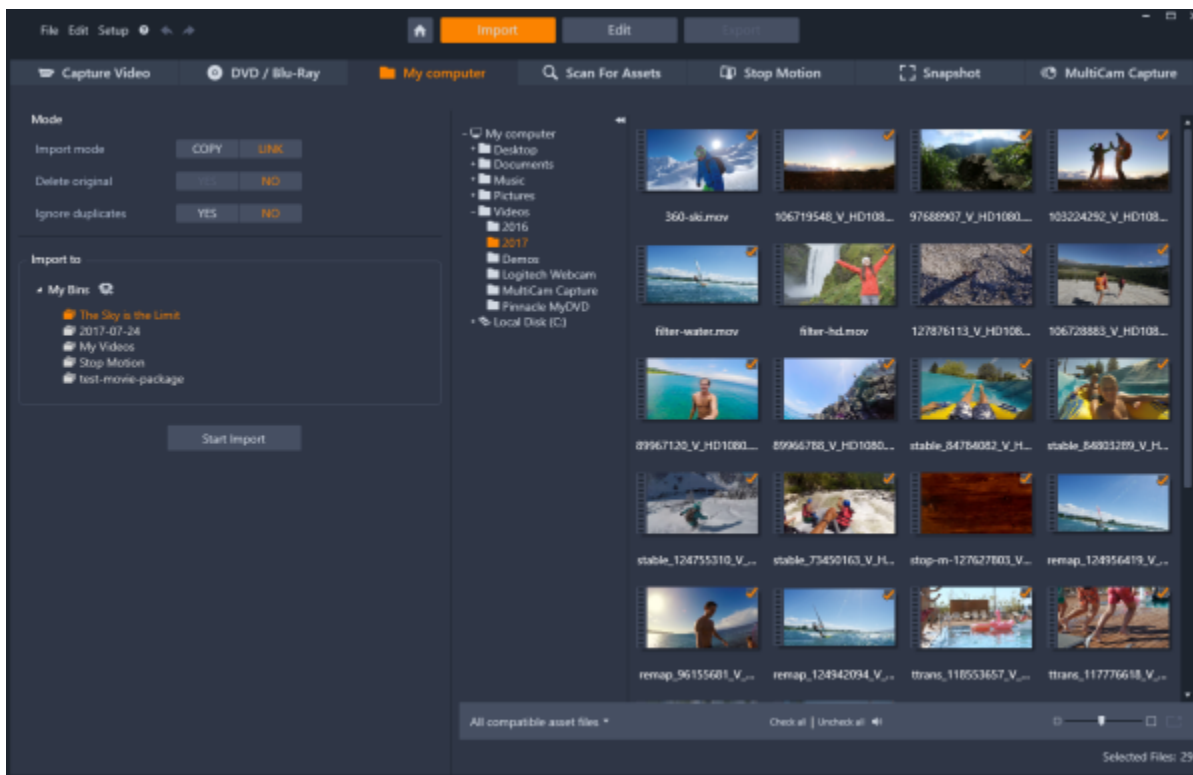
File Edit Setup

Import Edit Export

Capture Video DVD / Blu-Ray My computer Scan For Assets Stop Motion Snapshot MultiCam Capture

Mode

Import mode COPY LINK

Delete original YES NO

Ignore duplicates YES NO

Import to

My Bins

The Sky is the Limit
2017-07-24
My Videos
Stop Motion
test-movie-package

Start Import

My computer
Desktop
Documents
Music
Pictures
Videos
2016
2017
Demos
Logitech Webcam
MultiCam Capture
Pinnacle MyDVD
Local Disk (C:)

360-ski.mov
106719548_V_HD108...
97688907_V_HD1080...
103224292_V_HD108...
filter-water.mov
filter-hd.mov
127876113_V_HD108...
106728883_V_HD108...
89967120_V_HD1080...
89966788_V_HD1080...
stable_84784082_V_H...
stable_84803289_V_H...
stable_124755310_V_...
stable_73450163_V_H...
stop-m-127627803_V...
remap_124956419_V_...
remap_96155681_V_...
remap_124942094_V_...
ttrans_118553657_V_...
ttrans_117776618_V_...

All compatible asset files
Check all | Uncheck all

Selected Files: 29